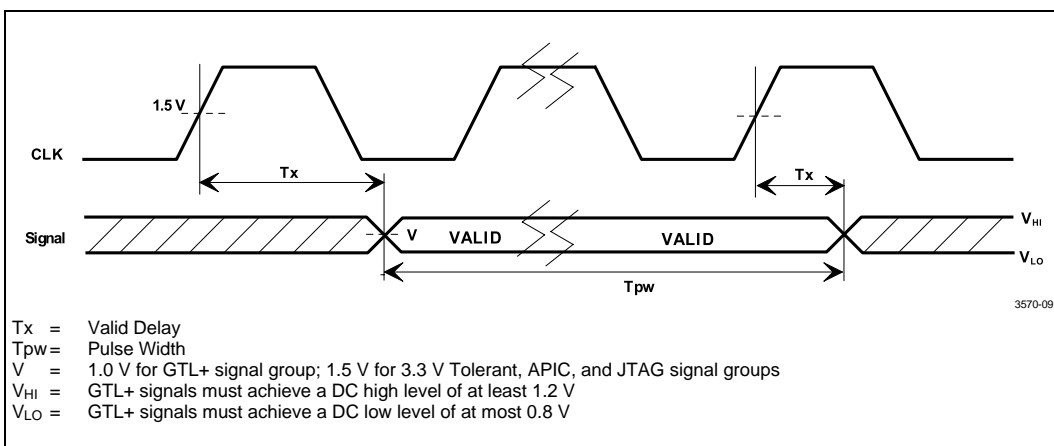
1.5 V

CLK

Tx

Tx

Signal

V

VALID

VALID

$V_{HI}$

$V_{LO}$

Tpw

3570-09

Tx = Valid Delay
Tpw = Pulse Width
V = 1.0 V for GTL+ signal group; 1.5 V for 3.3 V Tolerant, APIC, and JTAG signal groups
$V_{HI}$ = GTL+ signals must achieve a DC high level of at least 1.2 V
$V_{LO}$ = GTL+ signals must achieve a DC low level of at most 0.8 V